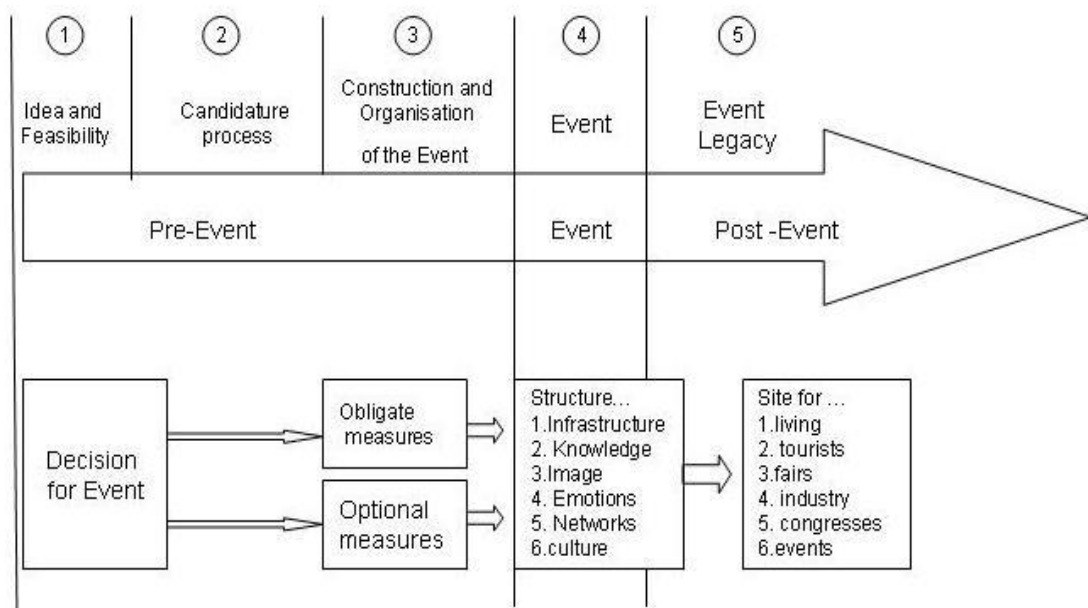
1 Idea and Feasibility

2 Candidature process

3 Construction and Organisation of the Event

4 Event

5 Event Legacy

Pre-Event

Event

Post -Event

Decision for Event

Obligate measures

Optional measures

Structure…
1.Infrastructure
2. Knowledge
3.Image
4. Emotions
5. Networks
6.culture

Site for …
1.living
2. tourists
3.fairs
4. industry
5. congresses
6.events